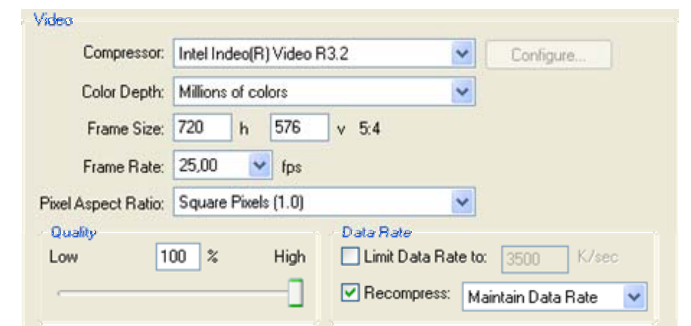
Video

Compressor: Intel Indeo(R) Video R3.2 Configure...

Color Depth: Millions of colors

Frame Size: 720 h 576 v 5:4

Frame Rate: 25,00 fps

Pixel Aspect Ratio: Square Pixels (1.0)

Quality

Low 100 % High

Data Rate

Limit Data Rate to: 3500 K/sec

Recompress: Maintain Data Rate